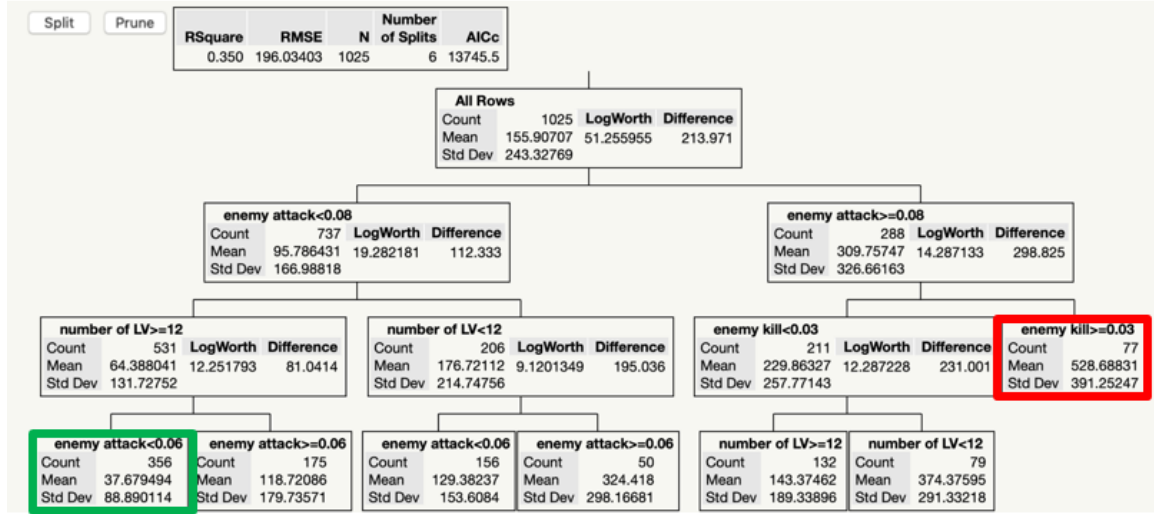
Split Prune

| RSquare | RMSE | N | Number of Splits | AICc |
|---|---|---|---|---|
| 0.350 | 196.03403 | 1025 | 6 | 13745.5 |

All Rows

| Count | 1025 | LogWorth | Difference |
|---|---|---|---|
| Mean | 155.90707 | 51.255955 | 213.971 |
| Std Dev | 243.32769 | | |

enemy attack<0.08

| Count | 737 | LogWorth | Difference |
|---|---|---|---|
| Mean | 95.786431 | 19.282181 | 112.333 |
| Std Dev | 166.98818 | | |

enemy attack>=0.08

| Count | 288 | LogWorth | Difference |
|---|---|---|---|
| Mean | 309.75747 | 14.287133 | 298.825 |
| Std Dev | 326.66163 | | |

number of LV>=12

| Count | 531 | LogWorth | Difference |
|---|---|---|---|
| Mean | 64.388041 | 12.251793 | 81.0414 |
| Std Dev | 131.72752 | | |

number of LV<12

| Count | 206 | LogWorth | Difference |
|---|---|---|---|
| Mean | 176.72112 | 9.1201349 | 195.036 |
| Std Dev | 214.74756 | | |

enemy kill<0.03

| Count | 211 | LogWorth | Difference |
|---|---|---|---|
| Mean | 229.86327 | 12.287228 | 231.001 |
| Std Dev | 257.77143 | | |

enemy kill>=0.03

| Count | 77 |
|---|---|
| Mean | 528.68831 |
| Std Dev | 391.25247 |

enemy attack<0.06

| Count | 356 |
|---|---|
| Mean | 37.679494 |
| Std Dev | 88.890114 |

enemy attack>=0.06

| Count | 175 |
|---|---|
| Mean | 118.72086 |
| Std Dev | 179.73571 |

enemy attack<0.06

| Count | 156 |
|---|---|
| Mean | 129.38237 |
| Std Dev | 153.6084 |

enemy attack>=0.06

| Count | 50 |
|---|---|
| Mean | 324.418 |
| Std Dev | 298.16681 |

number of LV>=12

| Count | 132 |
|---|---|
| Mean | 143.37462 |
| Std Dev | 189.33896 |

number of LV<12

| Count | 79 |
|---|---|
| Mean | 374.37595 |
| Std Dev | 291.33218 |